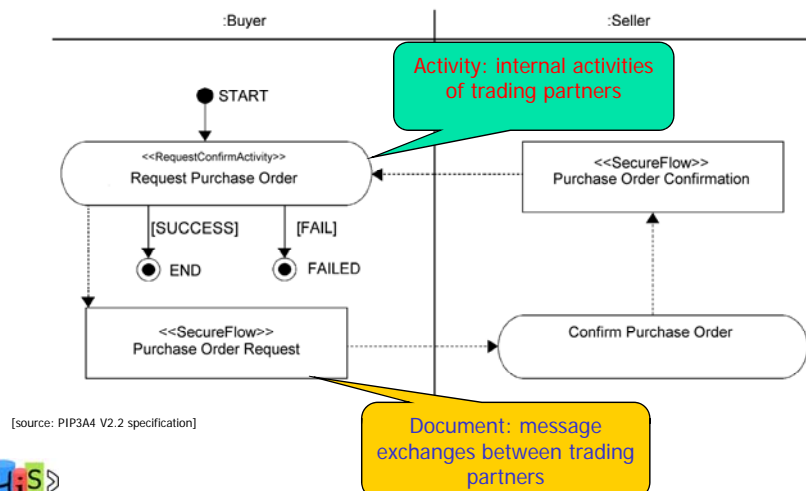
:Buyer

:Seller

Activity: internal activities of trading partners

START

<<RequestConfirmActivity>>
Request Purchase Order

<<SecureFlow>>
Purchase Order Confirmation

[SUCCESS]

[FAIL]

END

FAILED

<<SecureFlow>>
Purchase Order Request

Confirm Purchase Order

[source: PIP3A4 V2.2 specification]

Document: message exchanges between trading partners